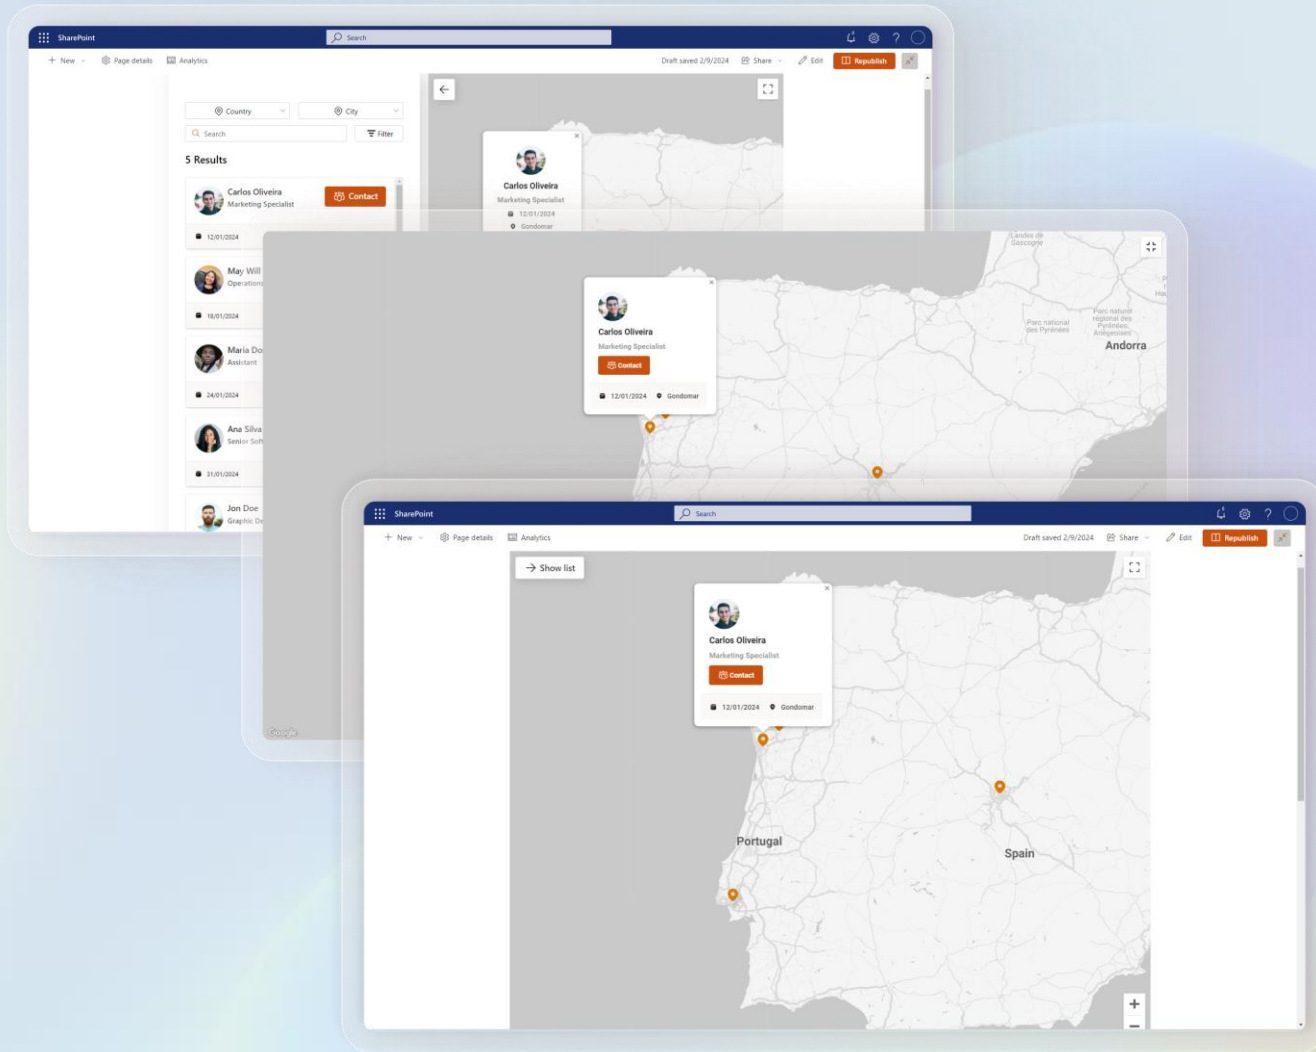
SharePoint
Search
+ New
Page details
Analytics
Draft saved 2/9/2024
Share
Edit
Republish

Country
City
Search
Filter
5 Results

Carlos Oliveira
Marketing Specialist
Contact
12/01/2024

May Will
Operation
18/01/2024

Maria Do
Assistant
24/01/2024

Ana Silva
Senior Soft
31/01/2024

Jon Doe
Graphic De

Carlos Oliveira
Marketing Specialist
12/01/2024
Gondomar

Landes de Gascogne
Parc national des Pyrénées
Parc naturel régional des Pyrénées Ariégeoises
Andorra

Carlos Oliveira
Marketing Specialist
Contact
12/01/2024
Gondomar

Google

SharePoint
Search
+ New
Page details
Analytics
Draft saved 2/9/2024
Share
Edit
Republish

Show list

Carlos Oliveira
Marketing Specialist
Contact
12/01/2024
Gondomar

Portugal
Spain